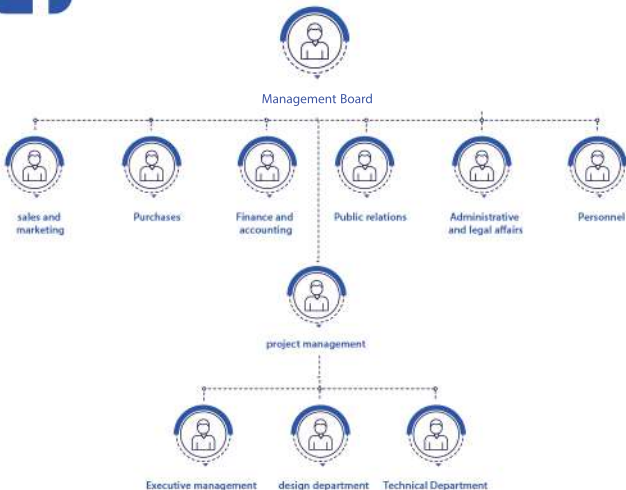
Management Board

sales and marketing

Purchases

Finance and accounting

Public relations

Administrative and legal affairs

Personnel

project management

Executive management

design department

Technical Department